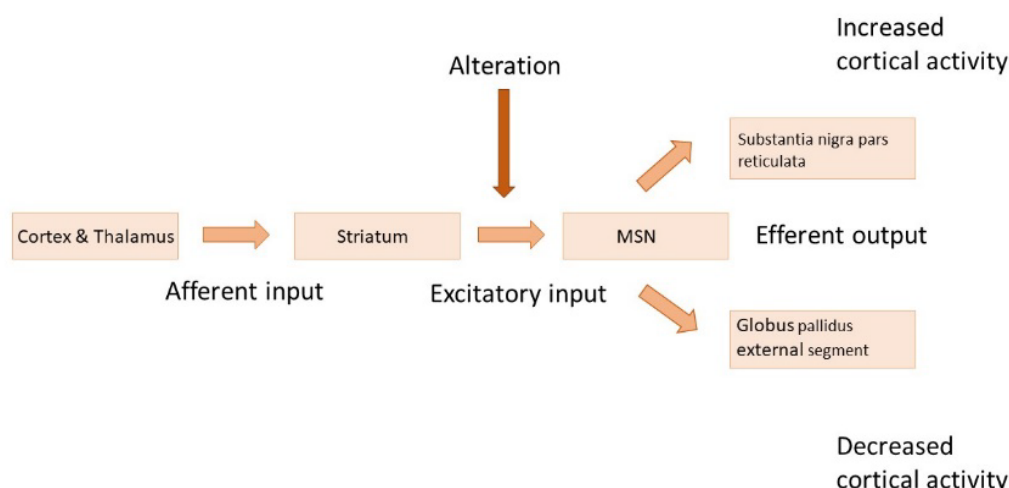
Increased cortical activity

Alteration

Substantia nigra pars reticulata

Cortex & Thalamus

Striatum

MSN

Efferent output

Afferent input

Excitatory input

Globus pallidus external segment

Decreased cortical activity